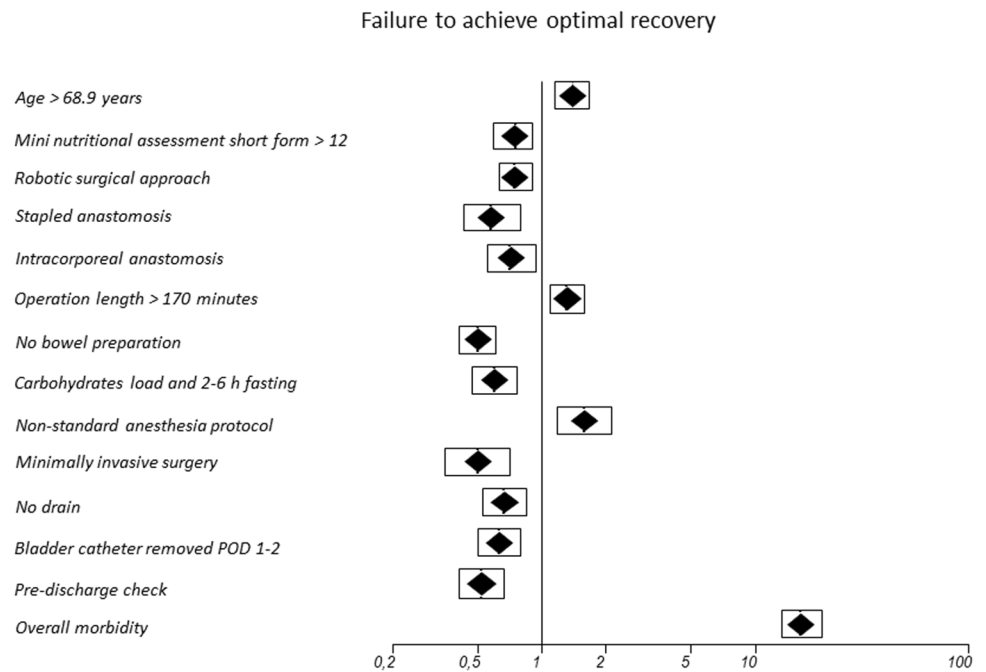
Failure to achieve optimal recovery

Age > 68.9 years
Mini nutritional assessment short form > 12
Robotic surgical approach
Stapled anastomosis
Intracorporeal anastomosis
Operation length > 170 minutes
No bowel preparation
Carbohydrates load and 2-6 h fasting
Non-standard anesthesia protocol
Minimally invasive surgery
No drain
Bladder catheter removed POD 1-2
Pre-discharge check
Overall morbidity

0,2
0,5
1
2
5
10
100